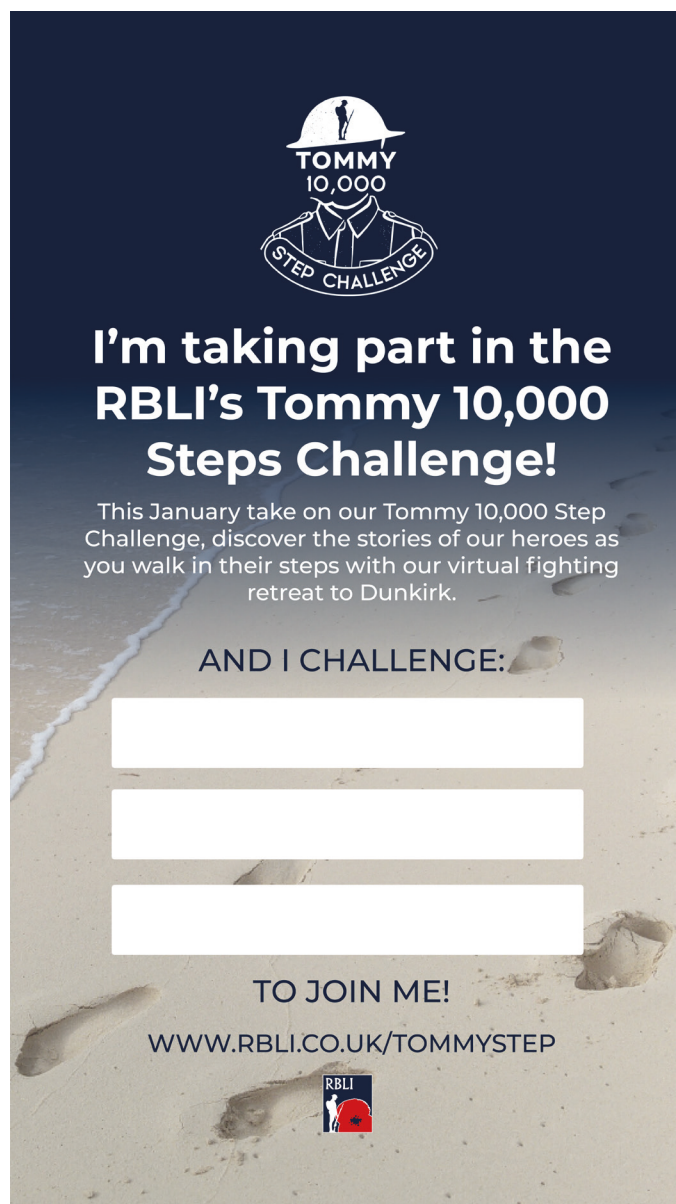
TOMMY
10,000
STEP CHALLENGE

I'm taking part in the RBLI's Tommy 10,000 Steps Challenge!

This January take on our Tommy 10,000 Step Challenge, discover the stories of our heroes as you walk in their steps with our virtual fighting retreat to Dunkirk.

AND I CHALLENGE:

TO JOIN ME!

WWW.RBLI.CO.UK/TOMMYSTEP

RBLI